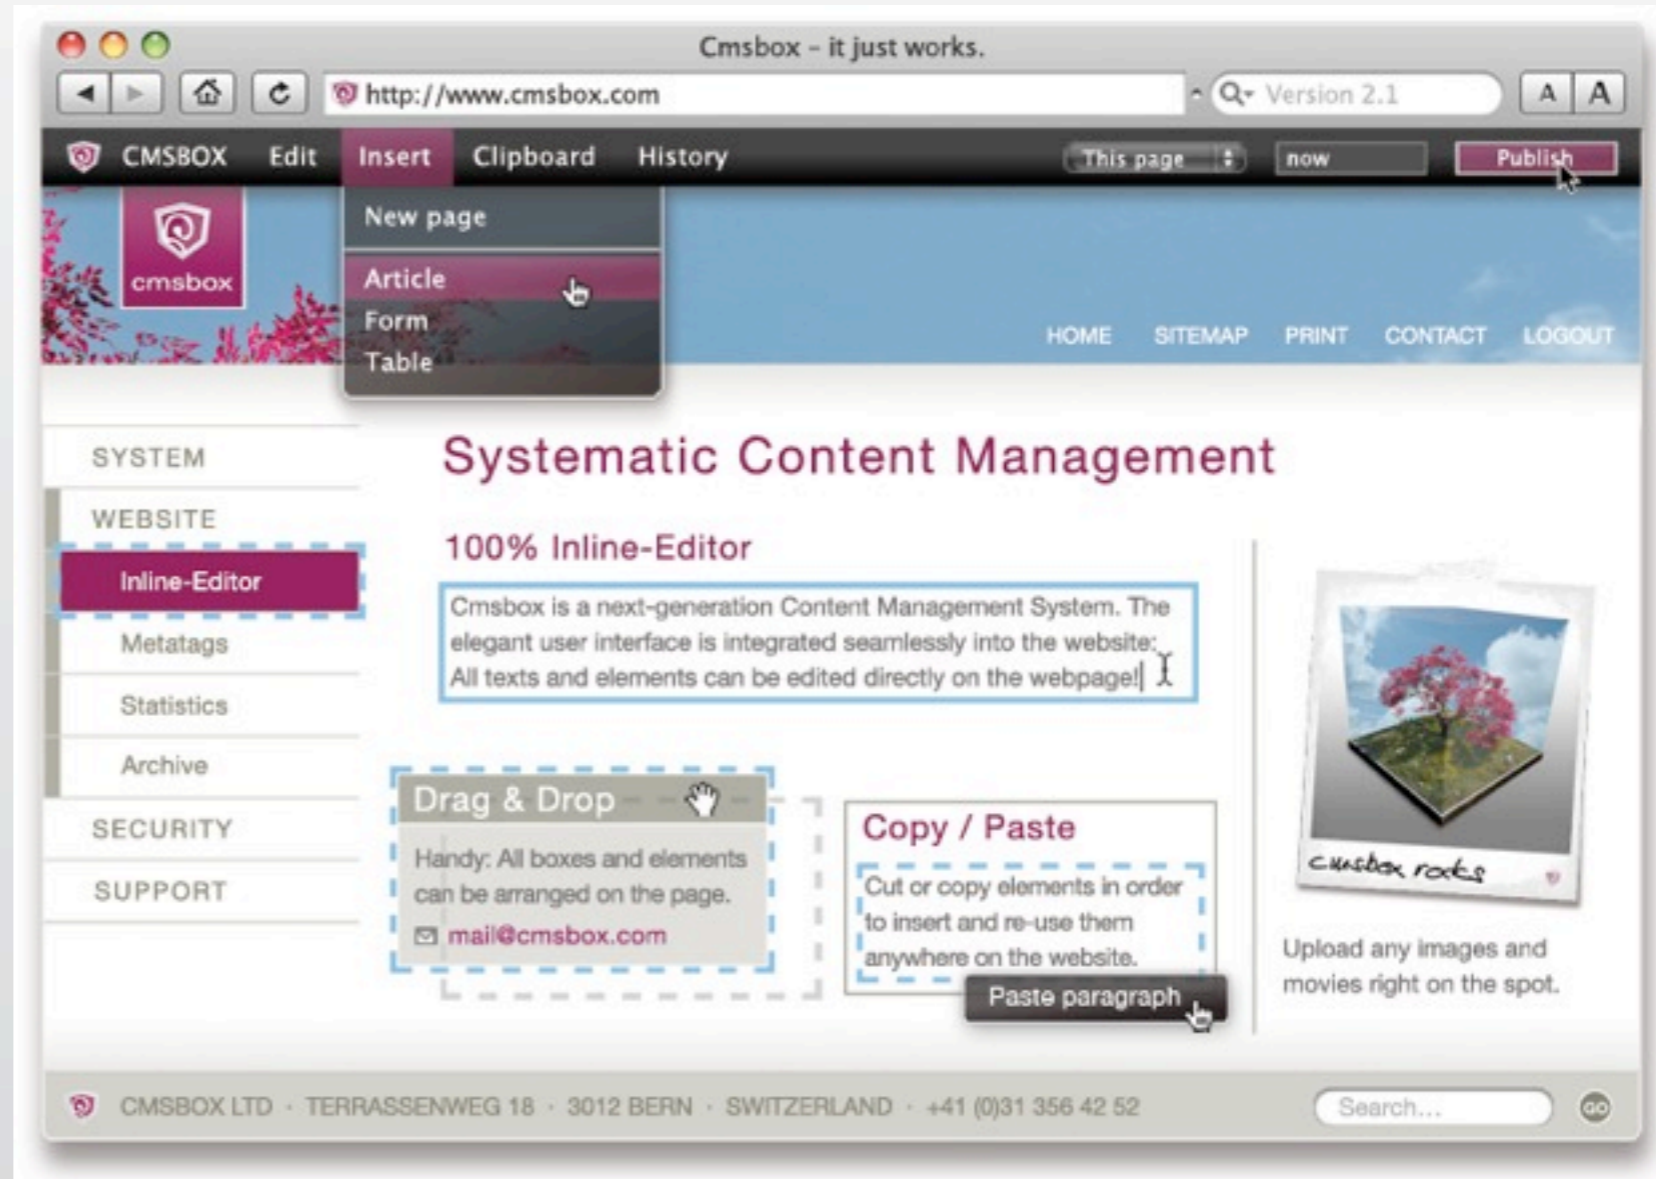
Cmsbox – it just works.

http://www.cmsbox.com

Version 2.1

A A

CMSBOX Edit Insert Clipboard History

This page

now

Publish

New page

Article

Form

Table

cmsbox

HOME SITEMAP PRINT CONTACT LOGOUT

SYSTEM

WEBSITE

Inline-Editor

Metatags

Statistics

Archive

SECURITY

SUPPORT

Systematic Content Management

100% Inline-Editor

Cmsbox is a next-generation Content Management System. The elegant user interface is integrated seamlessly into the website: All texts and elements can be edited directly on the webpage!

Drag & Drop

Handy: All boxes and elements can be arranged on the page.

mail@cmsbox.com

Copy / Paste

Cut or copy elements in order to insert and re-use them anywhere on the website.

Paste paragraph

cmsbox rocks

Upload any images and movies right on the spot.

CMSBOX LTD · TERRASSENWEG 18 · 3012 BERN · SWITZERLAND · +41 (0)31 356 42 52

Search...

GO